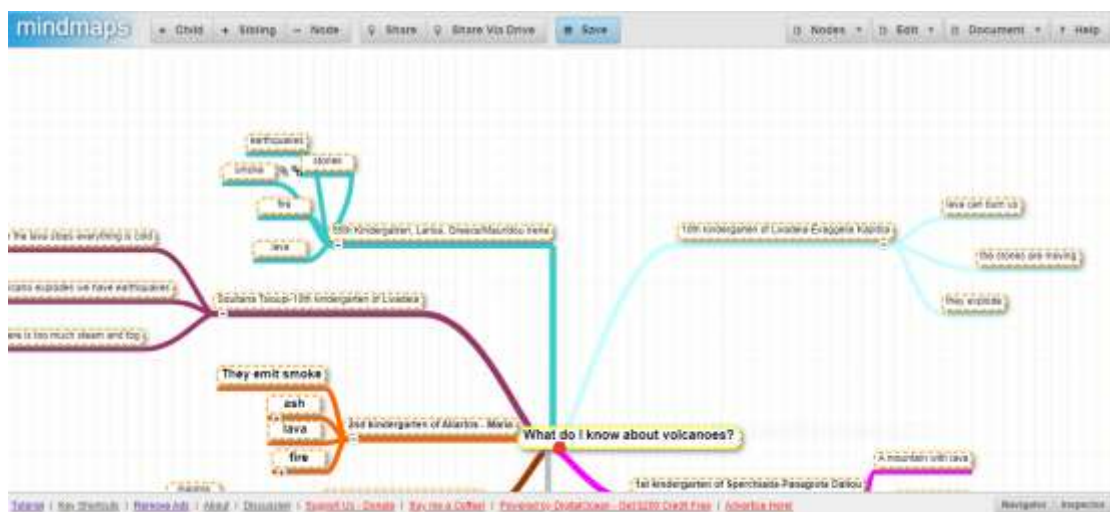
mindmaps

+ Child + Sibling − Node Share Share Via Drive Save

Nodes Edit Document ? Help

earthquakes

stones

smoke

fire

lava

55th Kindergarten, Larisa, Greece/Mavridou Irene

10th kindergarten of Livadeia Evaggelia Kapidia

lava can burn us

the stones are moving

they explode

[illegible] the lava does everything is cold

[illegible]cano explodes we have earthquakes

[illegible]ere is too much steam and fog

Soultana Tsoupi-10th kindergarten of Livadeia

They emit smoke

ash

lava

fire

2nd kindergarten of Aliartos - Maria

What do I know about volcanoes?

A mountain with lava

1st kindergarten of Sperchiada-Panagiota Dallou

magma

Tutorial | Key Shortcuts | Remove Ads | About | Discussion | Support Us - Donate | Buy me a Coffee! | Powered by DigitalOcean - Get $200 Credit Free | Advertise Here!

Navigator Inspector